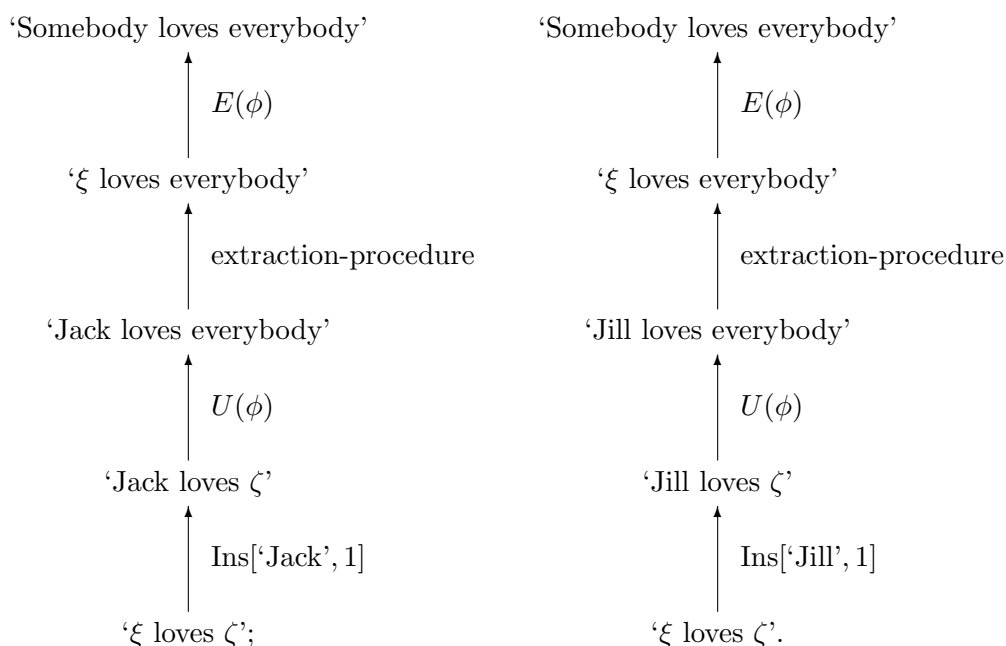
‘Somebody loves everybody’

$E(\phi)$

‘$\xi$ loves everybody’

extraction-procedure

‘Jack loves everybody’

$U(\phi)$

‘Jack loves $\zeta$’

Ins[‘Jack’, 1]

‘$\xi$ loves $\zeta$’;

‘Somebody loves everybody’

$E(\phi)$

‘$\xi$ loves everybody’

extraction-procedure

‘Jill loves everybody’

$U(\phi)$

‘Jill loves $\zeta$’

Ins[‘Jill’, 1]

‘$\xi$ loves $\zeta$’.